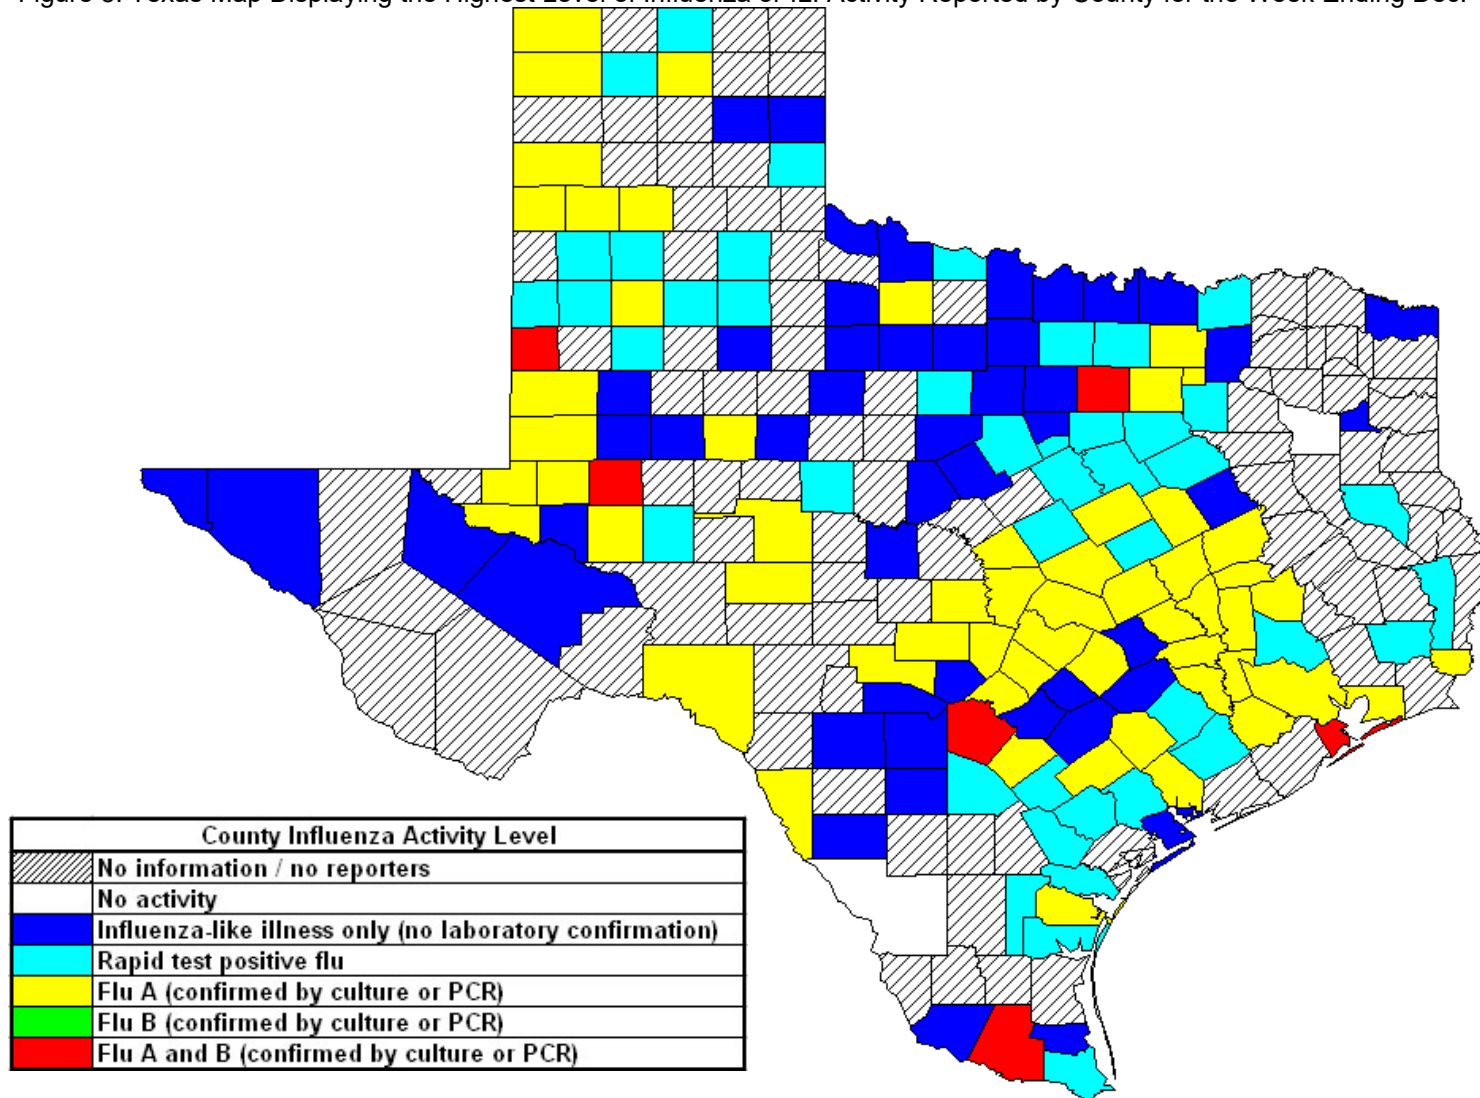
Figure 3. Texas Map Displaying the Highest Level of Influenza or ILI Activity Reported by County for the Week Ending Dec.

| County Influenza Activity Level |
|---|
| No information / no reporters |
| No activity |
| Influenza-like illness only (no laboratory confirmation) |
| Rapid test positive flu |
| Flu A (confirmed by culture or PCR) |
| Flu B (confirmed by culture or PCR) |
| Flu A and B (confirmed by culture or PCR) |